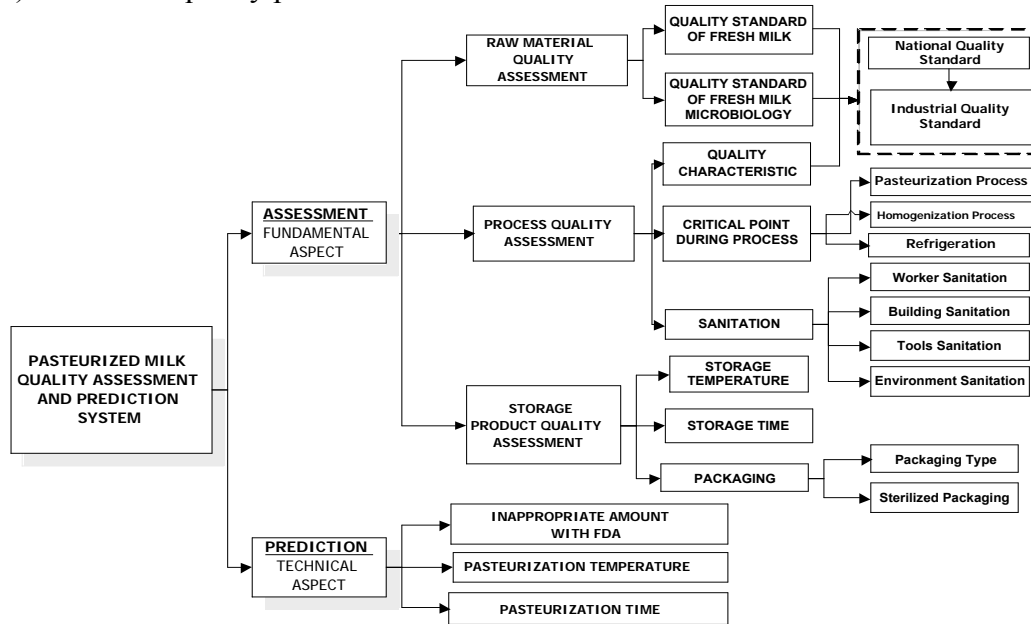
PASTEURIZED MILK QUALITY ASSESSMENT AND PREDICTION SYSTEM

ASSESSMENT
FUNDAMENTAL ASPECT

RAW MATERIAL QUALITY ASSESSMENT

QUALITY STANDARD OF FRESH MILK

QUALITY STANDARD OF FRESH MILK MICROBIOLOGY

National Quality Standard

Industrial Quality Standard

PROCESS QUALITY ASSESSMENT

QUALITY CHARACTERISTIC

CRITICAL POINT DURING PROCESS

Pasteurization Process

Homogenization Process

Refrigeration

SANITATION

Worker Sanitation

Building Sanitation

Tools Sanitation

Environment Sanitation

STORAGE PRODUCT QUALITY ASSESSMENT

STORAGE TEMPERATURE

STORAGE TIME

PACKAGING

Packaging Type

Sterilized Packaging

PREDICTION
TECHNICAL ASPECT

INAPPROPRIATE AMOUNT WITH FDA

PASTEURIZATION TEMPERATURE

PASTEURIZATION TIME